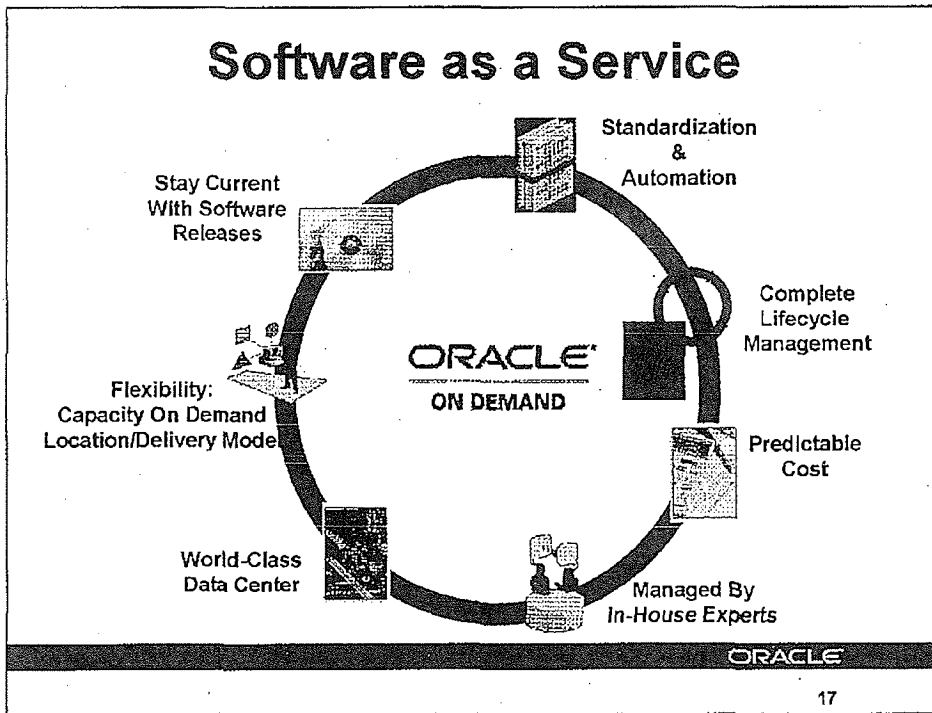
Software as a Service

Standardization & Automation

Complete Lifecycle Management

Predictable Cost

Managed By In-House Experts

World-Class Data Center

Flexibility: Capacity On Demand Location/Delivery Mode

Stay Current With Software Releases

ORACLE
ON DEMAND

ORACLE

17